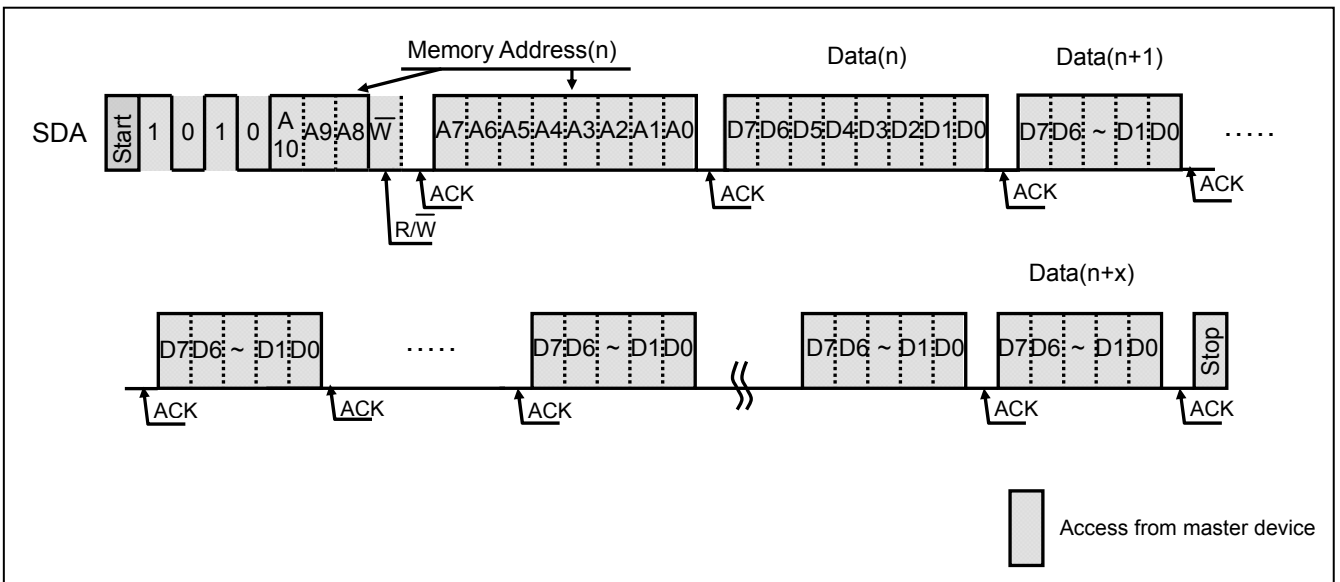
Memory Address(n)

Data(n)

Data(n+1)

SDA Start 1 0 1 0 A 10 A9 A8 $\overline{W}$ A7 A6 A5 A4 A3 A2 A1 A0 D7 D6 D5 D4 D3 D2 D1 D0 D7 D6 ~ D1 D0 .....

ACK ACK ACK ACK

R/$\overline{W}$

Data(n+x)

D7 D6 ~ D1 D0 ..... D7 D6 ~ D1 D0 D7 D6 ~ D1 D0 D7 D6 ~ D1 D0 Stop

ACK ACK ACK ACK ACK

Access from master device